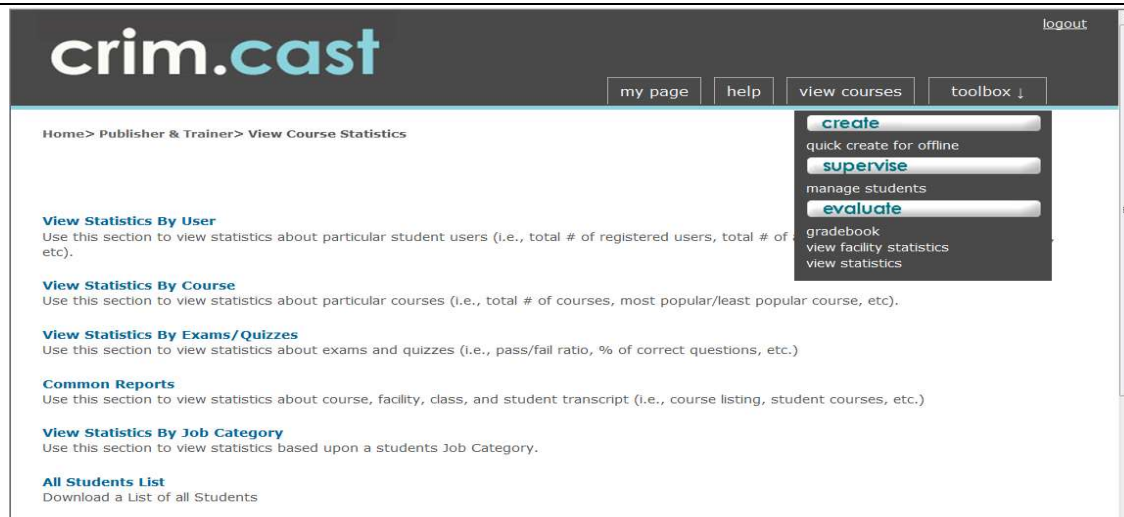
crim.cast

logout

my page | help | view courses | toolbox ↓

create
quick create for offline
supervise
manage students
evaluate
gradebook
view facility statistics
view statistics

Home> Publisher & Trainer> View Course Statistics

View Statistics By User
Use this section to view statistics about particular student users (i.e., total # of registered users, total # of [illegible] etc).

View Statistics By Course
Use this section to view statistics about particular courses (i.e., total # of courses, most popular/least popular course, etc).

View Statistics By Exams/Quizzes
Use this section to view statistics about exams and quizzes (i.e., pass/fail ratio, % of correct questions, etc.)

Common Reports
Use this section to view statistics about course, facility, class, and student transcript (i.e., course listing, student courses, etc.)

View Statistics By Job Category
Use this section to view statistics based upon a students Job Category.

All Students List
Download a List of all Students